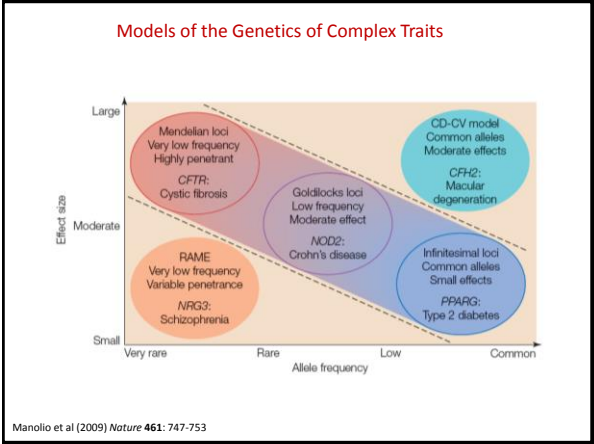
Models of the Genetics of Complex Traits

Large

Moderate

Small

Effect size

Mendelian loci
Very low frequency
Highly penetrant
CFTR:
Cystic fibrosis

Goldilocks loci
Low frequency
Moderate effect
NOD2:
Crohn's disease

CD-CV model
Common alleles
Moderate effects
CFH2:
Macular degeneration

RAME
Very low frequency
Variable penetrance
NRG3:
Schizophrenia

Infinitesimal loci
Common alleles
Small effects
PPARG:
Type 2 diabetes

Very rare

Rare

Low

Common

Allele frequency

Manolio et al (2009) Nature 461: 747-753